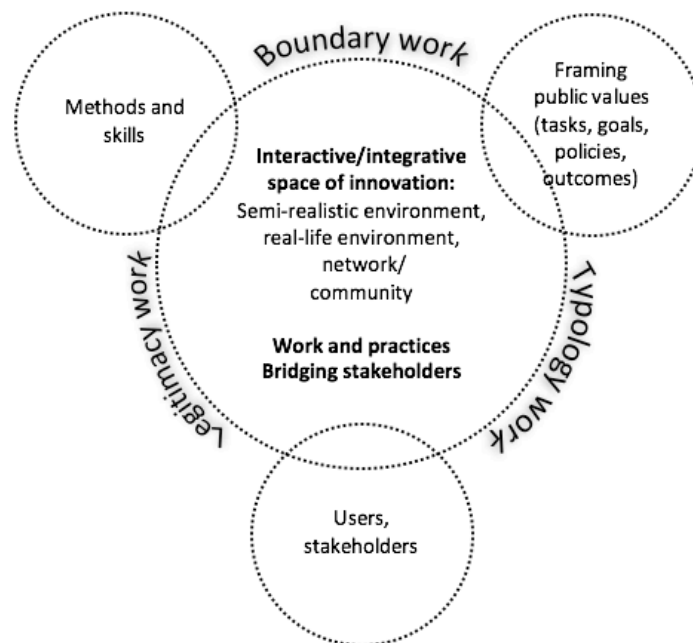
Boundary work

Methods and skills

Framing public values (tasks, goals, policies, outcomes)

**Interactive/integrative space of innovation:**
Semi-realistic environment, real-life environment, network/ community

**Work and practices Bridging stakeholders**

Legitimacy work

Typology work

Users, stakeholders